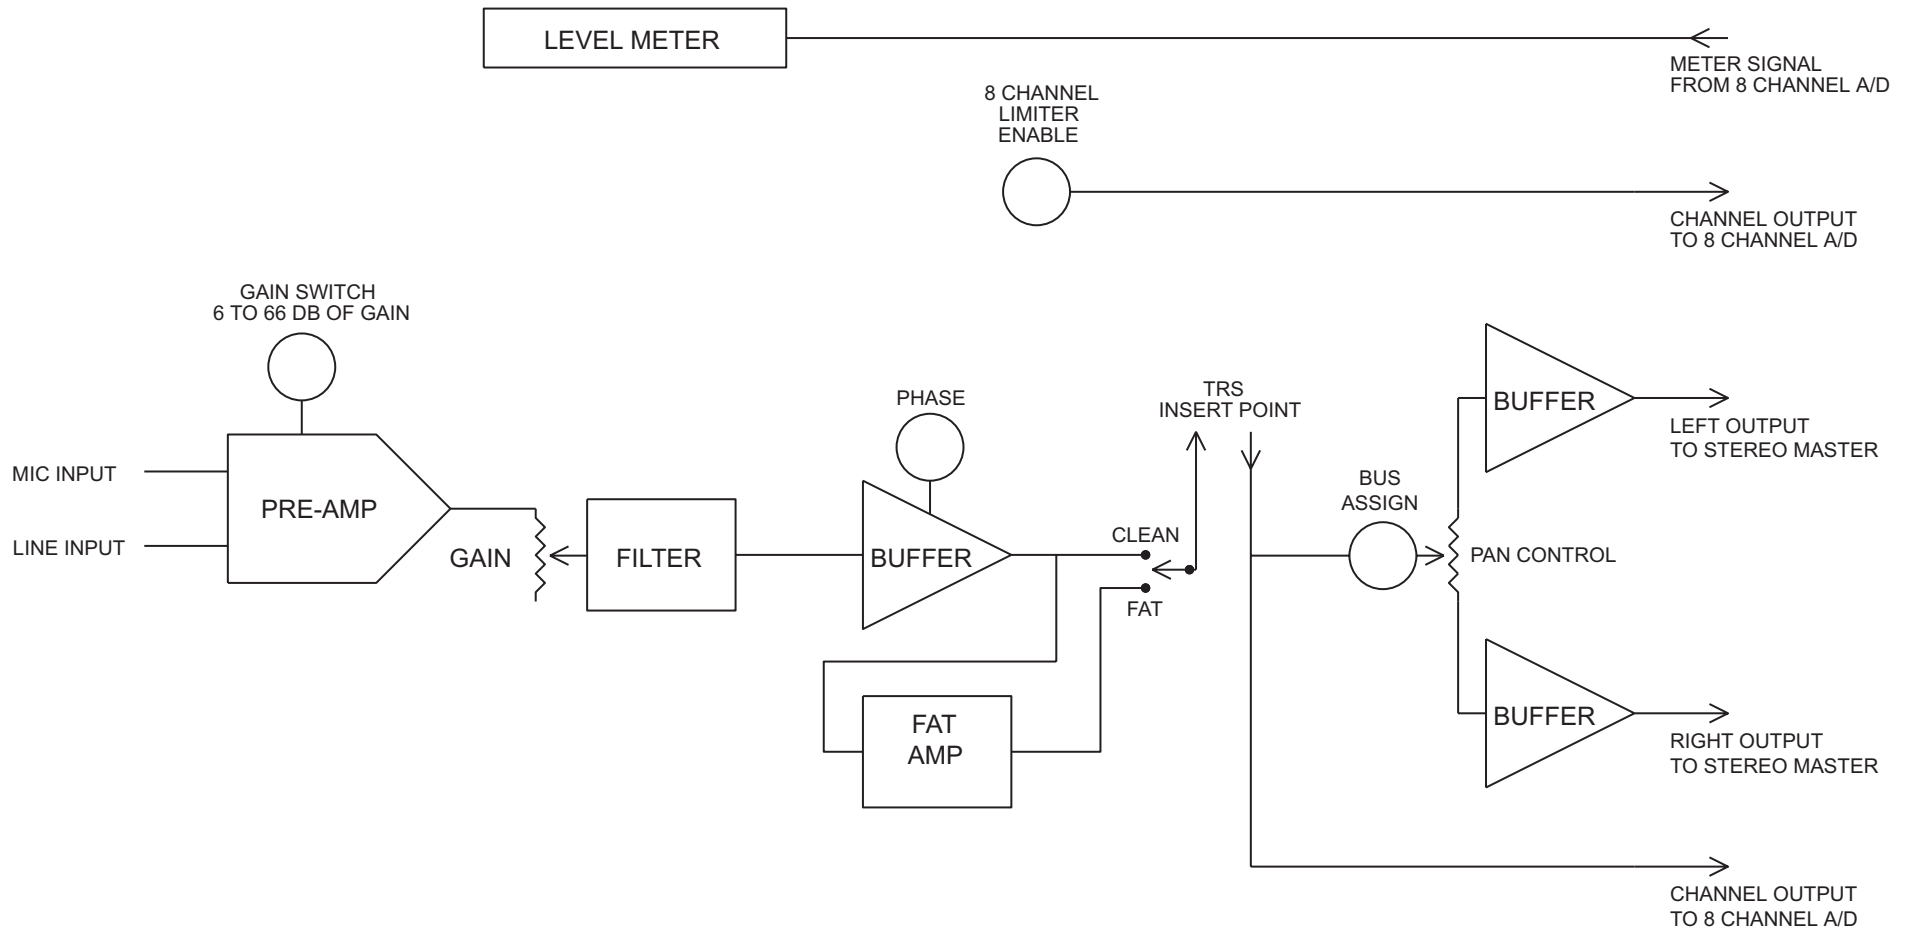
LEVEL METER

METER SIGNAL
FROM 8 CHANNEL A/D

8 CHANNEL
LIMITER
ENABLE

CHANNEL OUTPUT
TO 8 CHANNEL A/D

GAIN SWITCH
6 TO 66 DB OF GAIN

MIC INPUT

LINE INPUT

PRE-AMP

GAIN

FILTER

PHASE

BUFFER

CLEAN

FAT

FAT
AMP

TRS
INSERT POINT

BUS
ASSIGN

PAN CONTROL

BUFFER

LEFT OUTPUT
TO STEREO MASTER

BUFFER

RIGHT OUTPUT
TO STEREO MASTER

CHANNEL OUTPUT
TO 8 CHANNEL A/D